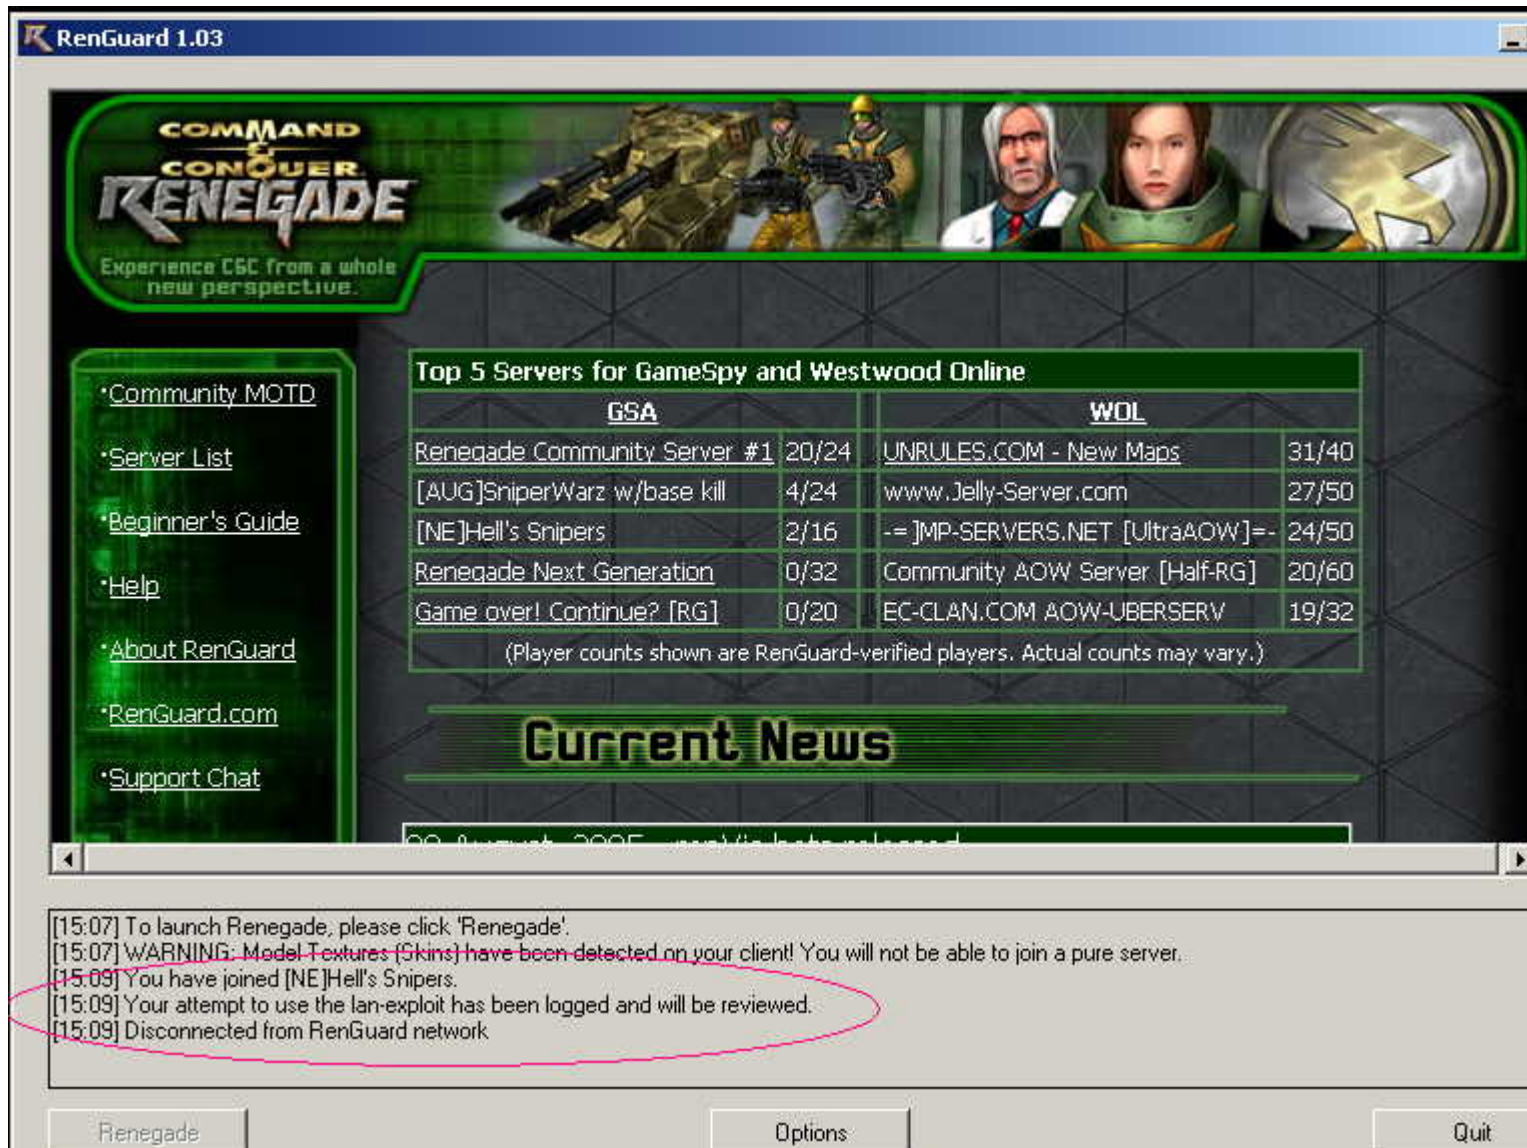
RenGuard 1.03

COMMAND & CONQUER RENEGADE
Experience C&C from a whole new perspective.

·Community MOTD
·Server List
·Beginner's Guide
·Help
·About RenGuard
·RenGuard.com
·Support Chat

| Top 5 Servers for GameSpy and Westwood Online | | | |
|---|---|---|---|
| GSA | | WOL | |
| Renegade Community Server #1 | 20/24 | UNRULES.COM - New Maps | 31/40 |
| [AUG]SniperWarz w/base kill | 4/24 | www.Jelly-Server.com | 27/50 |
| [NE]Hell's Snipers | 2/16 | -=]MP-SERVERS.NET [UltraAOW]=- | 24/50 |
| Renegade Next Generation | 0/32 | Community AOW Server [Half-RG] | 20/60 |
| Game over! Continue? [RG] | 0/20 | EC-CLAN.COM AOW-UBERSERV | 19/32 |
| (Player counts shown are RenGuard-verified players. Actual counts may vary.) | | | |

Current News

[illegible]

[15:07] To launch Renegade, please click 'Renegade'.
[15:07] WARNING: Model Textures (Skins) have been detected on your client! You will not be able to join a pure server.
[15:09] You have joined [NE]Hell's Snipers.
[15:09] Your attempt to use the lan-exploit has been logged and will be reviewed.
[15:09] Disconnected from RenGuard network

Renegade
Options
Quit